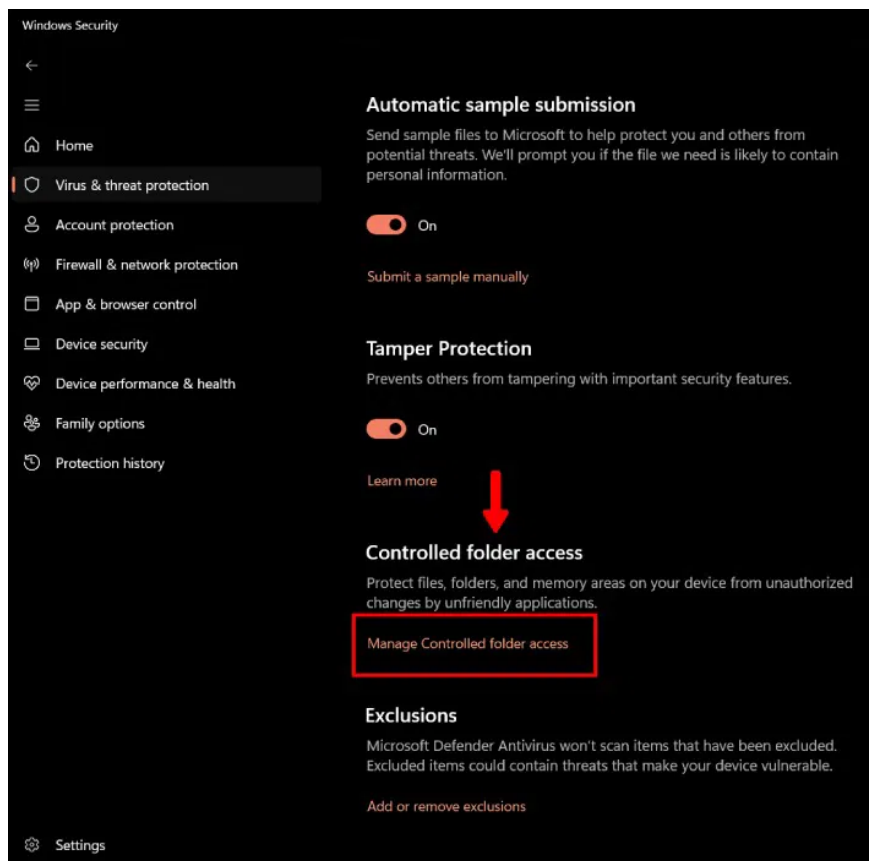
Windows Security

Home
Virus & threat protection
Account protection
Firewall & network protection
App & browser control
Device security
Device performance & health
Family options
Protection history

Settings

Automatic sample submission

Send sample files to Microsoft to help protect you and others from potential threats. We'll prompt you if the file we need is likely to contain personal information.

On

Submit a sample manually

Tamper Protection

Prevents others from tampering with important security features.

On

Learn more

Controlled folder access

Protect files, folders, and memory areas on your device from unauthorized changes by unfriendly applications.

Manage Controlled folder access

Exclusions

Microsoft Defender Antivirus won't scan items that have been excluded. Excluded items could contain threats that make your device vulnerable.

Add or remove exclusions